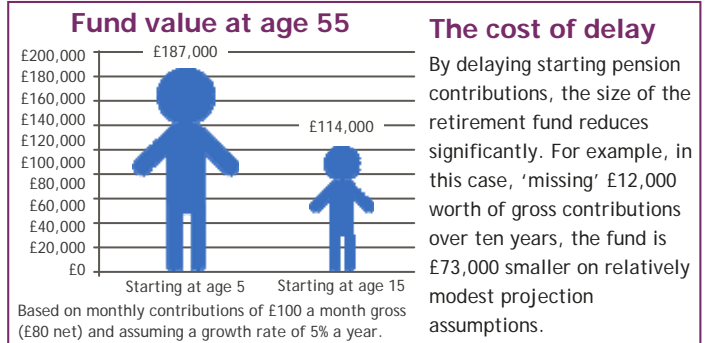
Fund value at age 55

£200,000
£180,000
£160,000
£140,000
£120,000
£100,000
£80,000
£60,000
£40,000
£20,000
£0

£187,000
£114,000

Starting at age 5
Starting at age 15

Based on monthly contributions of £100 a month gross (£80 net) and assuming a growth rate of 5% a year.

The cost of delay

By delaying starting pension contributions, the size of the retirement fund reduces significantly. For example, in this case, 'missing' £12,000 worth of gross contributions over ten years, the fund is £73,000 smaller on relatively modest projection assumptions.